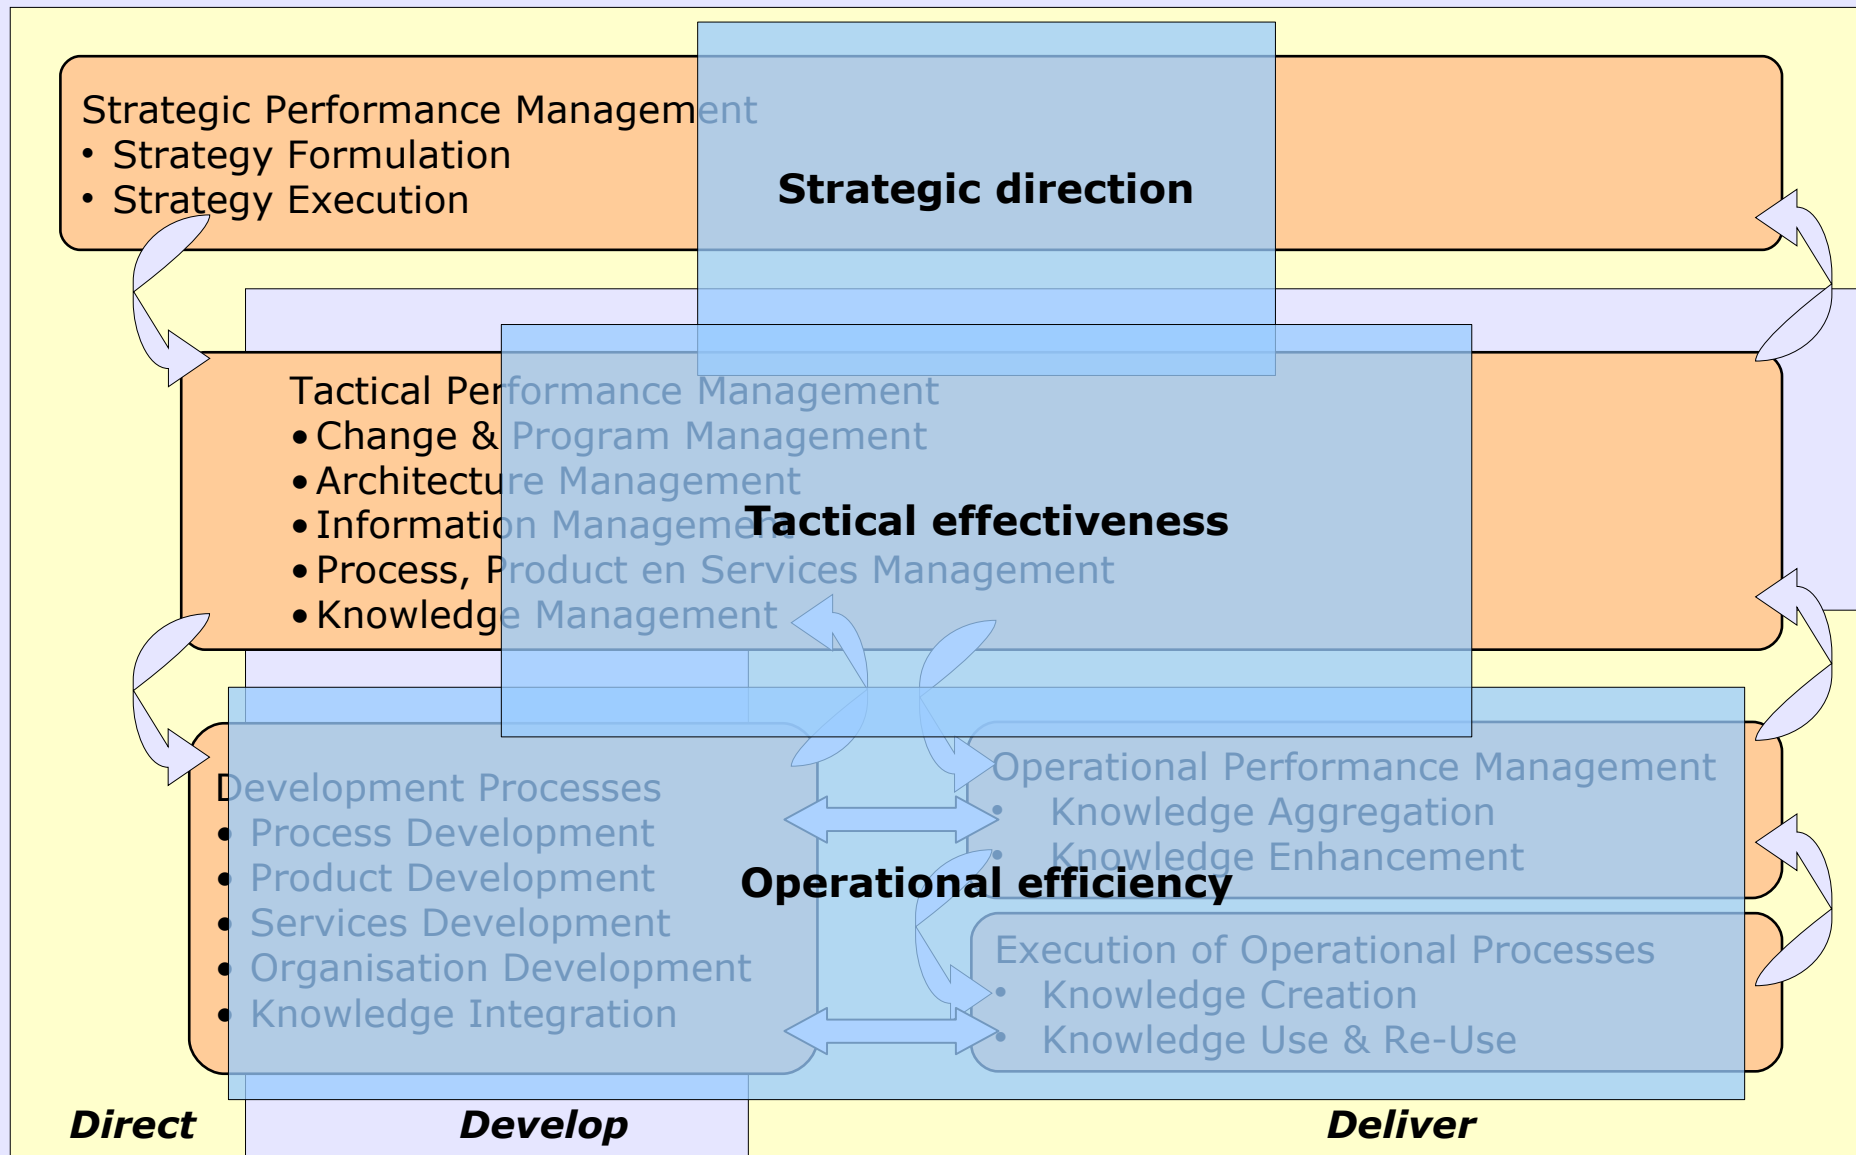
Strategic Performance Management
• Strategy Formulation
• Strategy Execution

Strategic direction

Tactical Performance Management
• Change & Program Management
• Architecture Management
• Information Management
• Process, Product en Services Management
• Knowledge Management

Tactical effectiveness

Development Processes
• Process Development
• Product Development
• Services Development
• Organisation Development
• Knowledge Integration

Operational Performance Management
• Knowledge Aggregation
• Knowledge Enhancement

Operational efficiency

Execution of Operational Processes
• Knowledge Creation
• Knowledge Use & Re-Use

Direct
Develop
Deliver